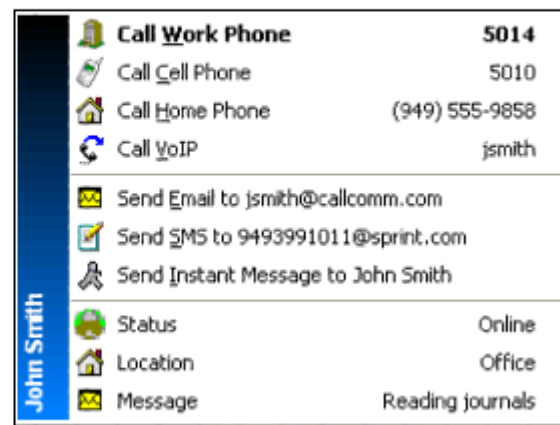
John Smith

Call Work Phone 5014
Call Cell Phone 5010
Call Home Phone (949) 555-9858
Call VoIP jsmith

Send Email to jsmith@callcomm.com
Send SMS to 9493991011@sprint.com
Send Instant Message to John Smith

Status Online
Location Office
Message Reading journals